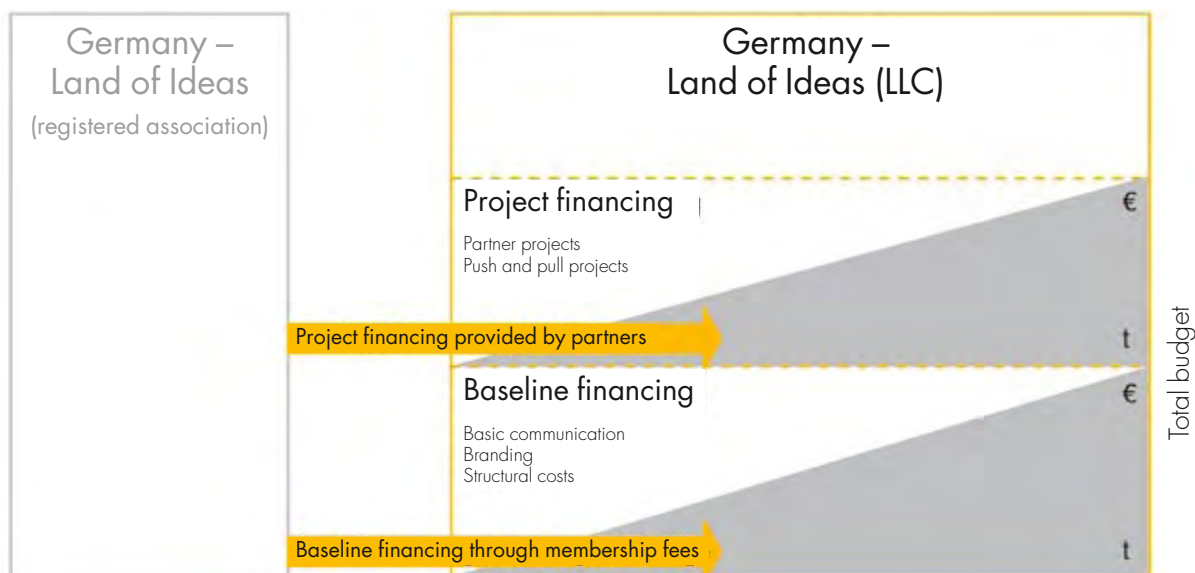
Germany – Land of Ideas
(registered association)

Germany – Land of Ideas (LLC)

Project financing

Partner projects
Push and pull projects

€

t

Project financing provided by partners

Baseline financing

Basic communication
Branding
Structural costs

€

t

Baseline financing through membership fees

Total budget